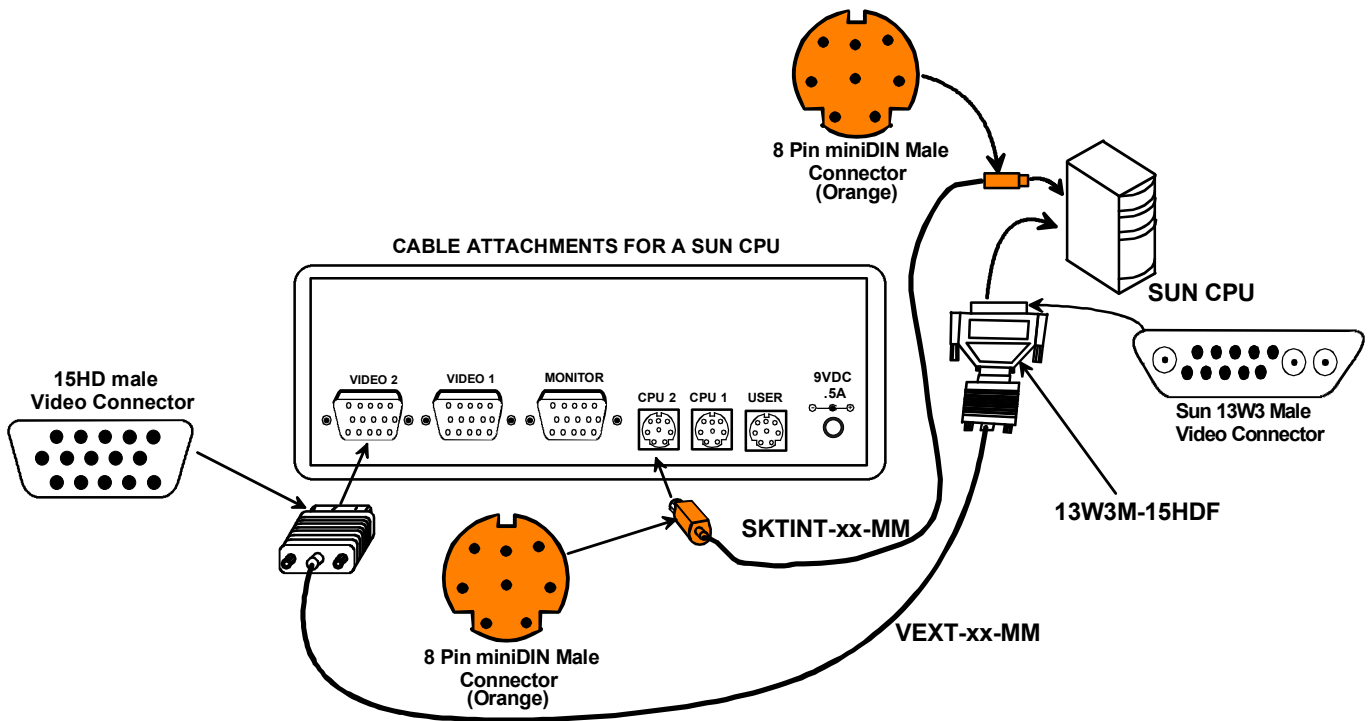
8 Pin miniDIN Male Connector (Orange)

CABLE ATTACHMENTS FOR A SUN CPU

SUN CPU

15HD male Video Connector

VIDEO 2

VIDEO 1

MONITOR

CPU 2

CPU 1

USER

9VDC .5A

Sun 13W3 Male Video Connector

13W3M-15HDF

SKTINT-xx-MM

8 Pin miniDIN Male Connector (Orange)

VEXT-xx-MM